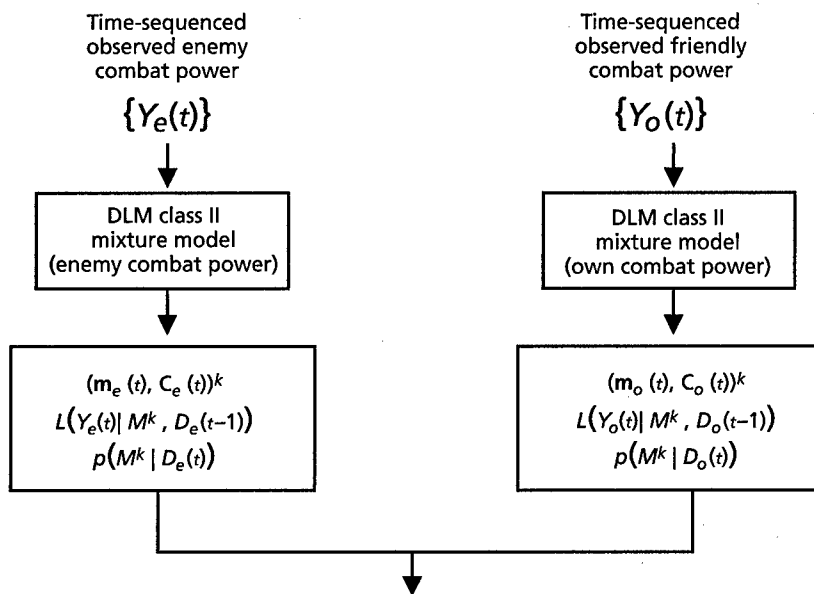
Time-sequenced observed enemy combat power

$\{Y_e(t)\}$

DLM class II mixture model (enemy combat power)

$(\mathbf{m}_e(t), C_e(t))^k$

$L(Y_e(t) | M^k, D_e(t-1))$

$p(M^k | D_e(t))$

Time-sequenced observed friendly combat power

$\{Y_o(t)\}$

DLM class II mixture model (own combat power)

$(\mathbf{m}_o(t), C_o(t))^k$

$L(Y_o(t) | M^k, D_o(t-1))$

$p(M^k | D_o(t))$